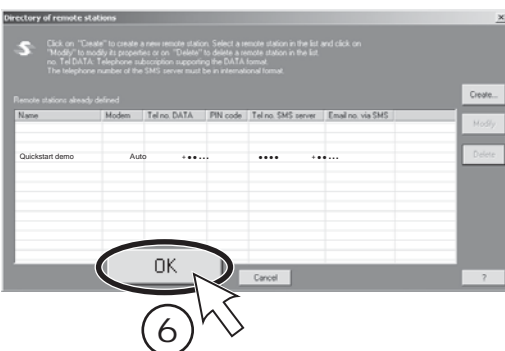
Directory of remote stations

Click on: "Create" to create a new remote station. Select a remote station in the list and click on "Modify" to modify its properties or on "Delete" to delete a remote station in the list. no. Tel DATA: Telephone subscription supporting the DATA format. The telephone number of the SMS server must be in international format.

Remote stations already defined

| Name | Modem | Tel no. DATA | PIN code | Tel no. SMS server | Email no. via SMS |
|---|---|---|---|---|---|
| Quickstart demo | Auto | +•••... | | •••• | +••... |

Create...

Modify

Delete

OK

Cancel

?

6